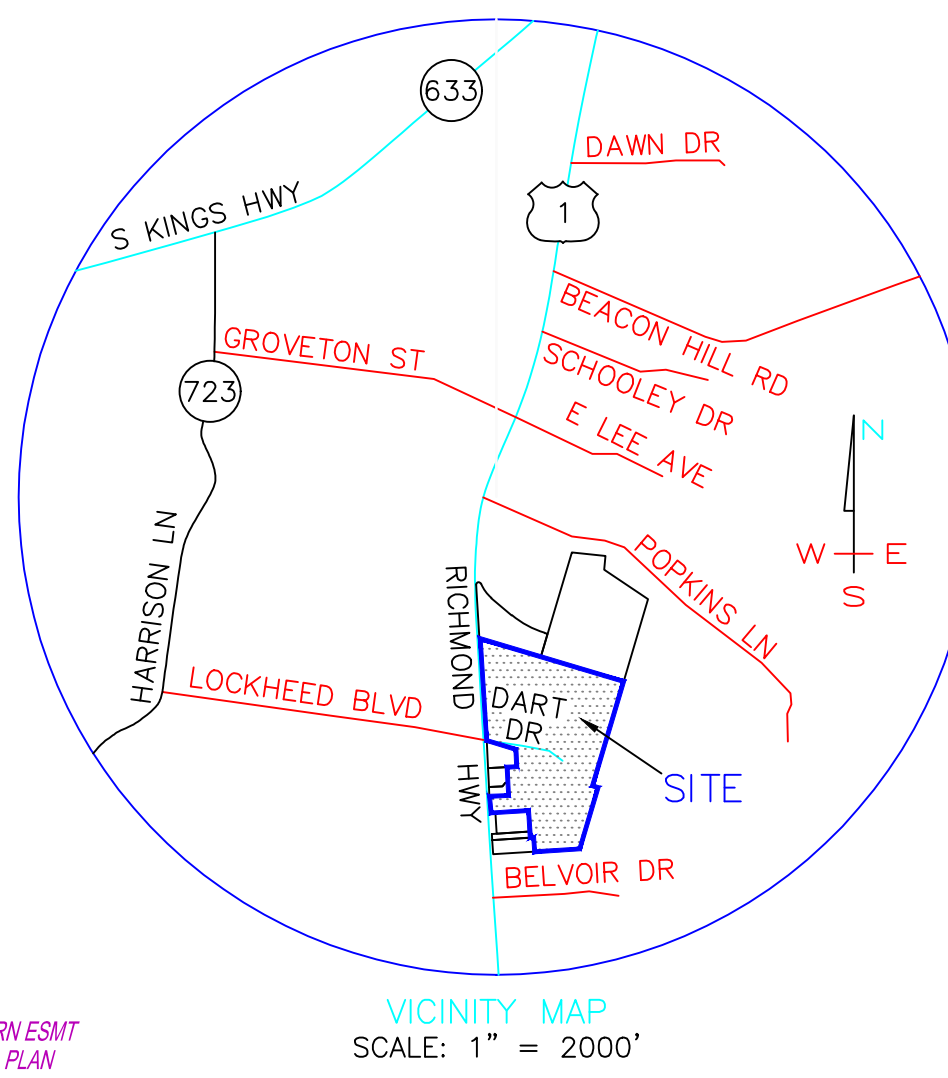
633
DAWN DR
S KINGS HWY
1
BEACON HILL RD
GROVETON ST
SCHOOLEY DR
723
E LEE AVE
N
HARRISON LN
W
E
POPKINS LN
S
RICHMOND
LOCKHEED BLVD
DART DR
HWY
SITE
BELVOIR DR
VICINITY MAP
SCALE: 1" = 2000'
RN ESMT
PLAN